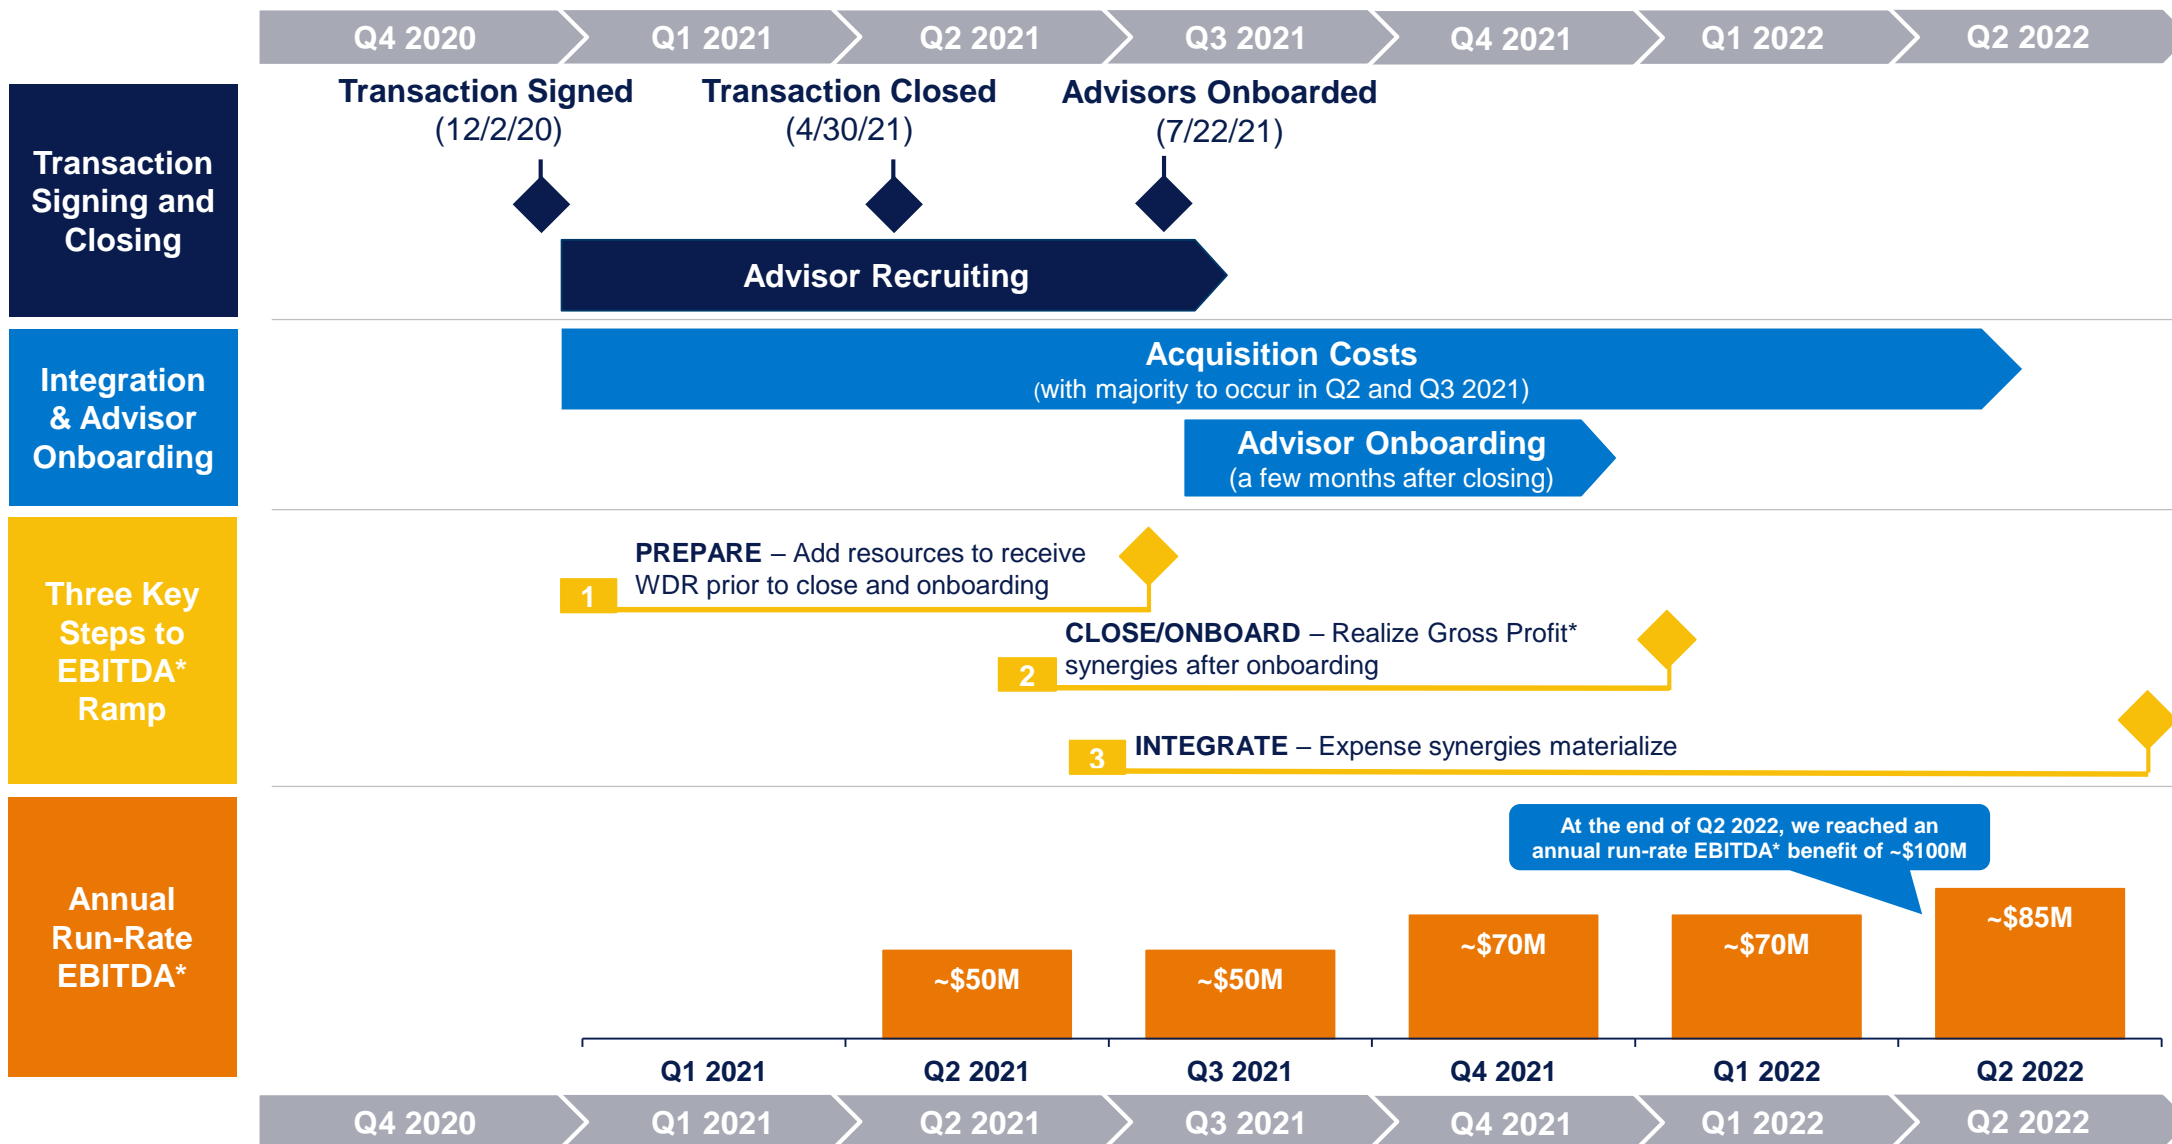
Q4 2020 Q1 2021 Q2 2021 Q3 2021 Q4 2021 Q1 2022 Q2 2022

Transaction Signing and Closing

Transaction Signed (12/2/20)

Transaction Closed (4/30/21)

Advisors Onboarded (7/22/21)

Advisor Recruiting

Integration & Advisor Onboarding

Acquisition Costs
(with majority to occur in Q2 and Q3 2021)

Advisor Onboarding
(a few months after closing)

Three Key Steps to EBITDA* Ramp

1 PREPARE – Add resources to receive WDR prior to close and onboarding

2 CLOSE/ONBOARD – Realize Gross Profit* synergies after onboarding

3 INTEGRATE – Expense synergies materialize

Annual Run-Rate EBITDA*

At the end of Q2 2022, we reached an annual run-rate EBITDA* benefit of ~$100M

~$50M ~$50M ~$70M ~$70M ~$85M

Q1 2021 Q2 2021 Q3 2021 Q4 2021 Q1 2022 Q2 2022

Q4 2020 Q1 2021 Q2 2021 Q3 2021 Q4 2021 Q1 2022 Q2 2022